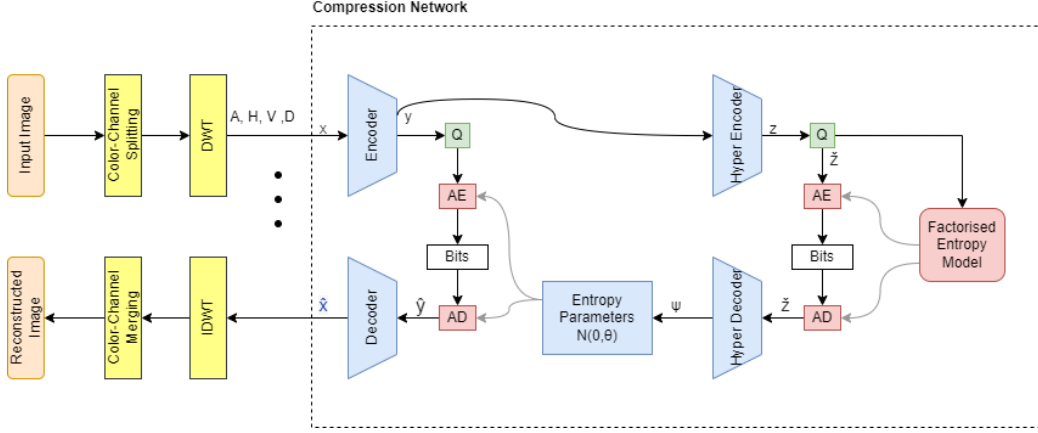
Compression Network

Input Image

Color-Channel Splitting

DWT

A, H, V ,D

x

Encoder

y

Q

Hyper Encoder

z

Q

$\check{z}$

AE

AE

Factorised Entropy Model

Bits

Bits

Reconstructed Image

Color-Channel Merging

IDWT

$\hat{x}$

Decoder

$\hat{y}$

AD

Entropy Parameters N(0,θ)

ψ

Hyper Decoder

$\check{z}$

AD